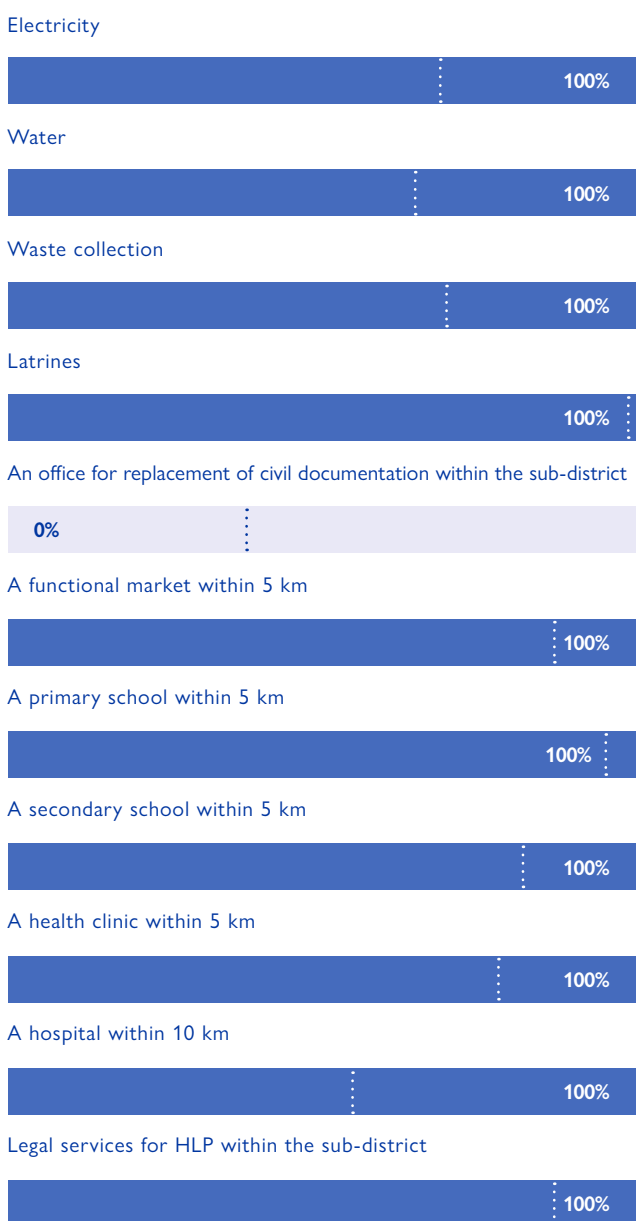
Electricity

100%

Water

100%

Waste collection

100%

Latrines

100%

An office for replacement of civil documentation within the sub-district

0%

A functional market within 5 km

100%

A primary school within 5 km

100%

A secondary school within 5 km

100%

A health clinic within 5 km

100%

A hospital within 10 km

100%

Legal services for HLP within the sub-district

100%